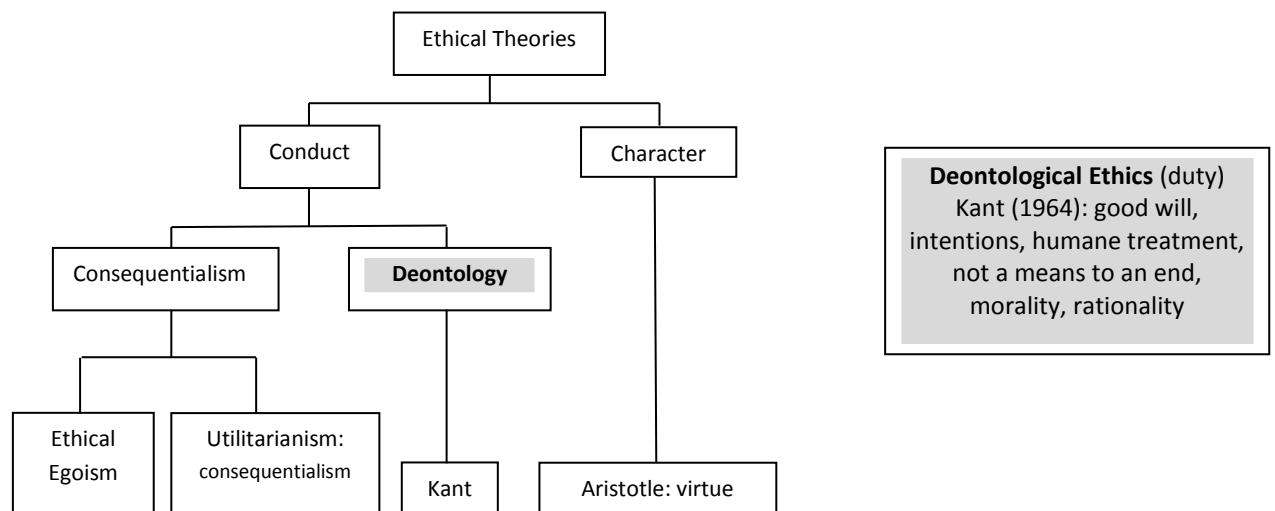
Ethical Theories

Conduct

Character

Consequentialism

Deontology

Ethical Egoism

Utilitarianism: consequentialism

Kant

Aristotle: virtue

**Deontological Ethics** (duty) Kant (1964): good will, intentions, humane treatment, not a means to an end, morality, rationality